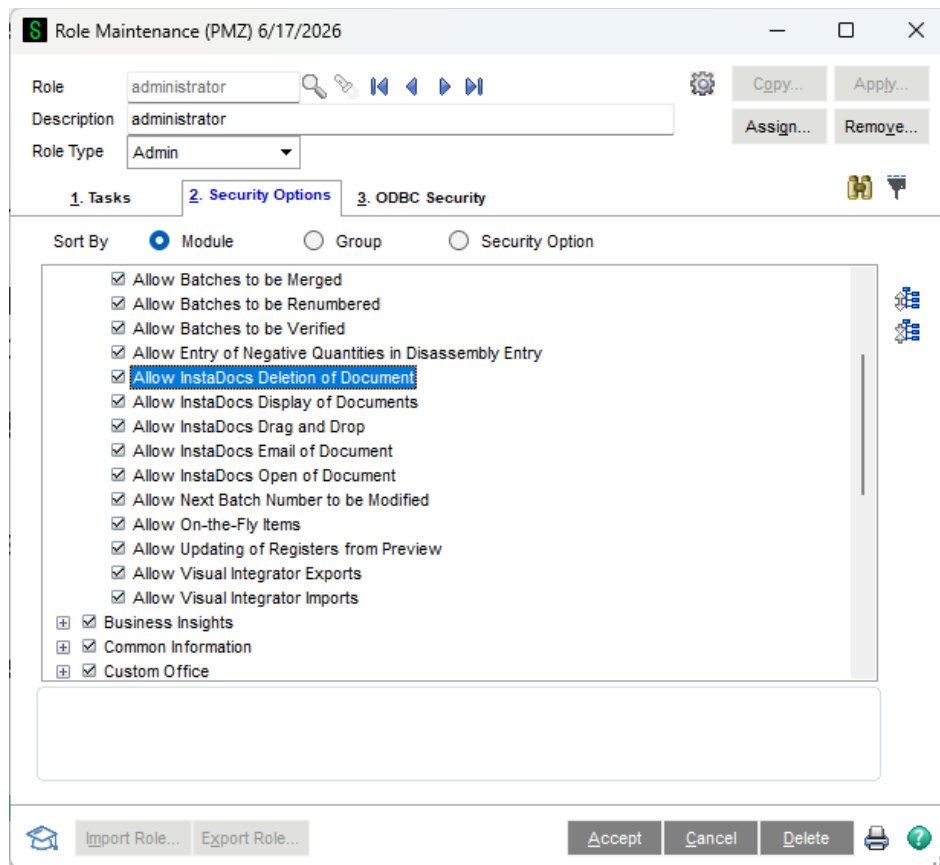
Role Maintenance (PMZ) 6/17/2026

Role administrator

Description administrator

Role Type Admin

Copy... Apply...

Assign... Remove...

1. Tasks 2. Security Options 3. ODBC Security

Sort By Module Group Security Option

☑ Allow Batches to be Merged
☑ Allow Batches to be Renumbered
☑ Allow Batches to be Verified
☑ Allow Entry of Negative Quantities in Disassembly Entry
☑ Allow InstaDocs Deletion of Document
☑ Allow InstaDocs Display of Documents
☑ Allow InstaDocs Drag and Drop
☑ Allow InstaDocs Email of Document
☑ Allow InstaDocs Open of Document
☑ Allow Next Batch Number to be Modified
☑ Allow On-the-Fly Items
☑ Allow Updating of Registers from Preview
☑ Allow Visual Integrator Exports
☑ Allow Visual Integrator Imports
☑ Business Insights
☑ Common Information
☑ Custom Office

Import Role... Export Role... Accept Cancel Delete